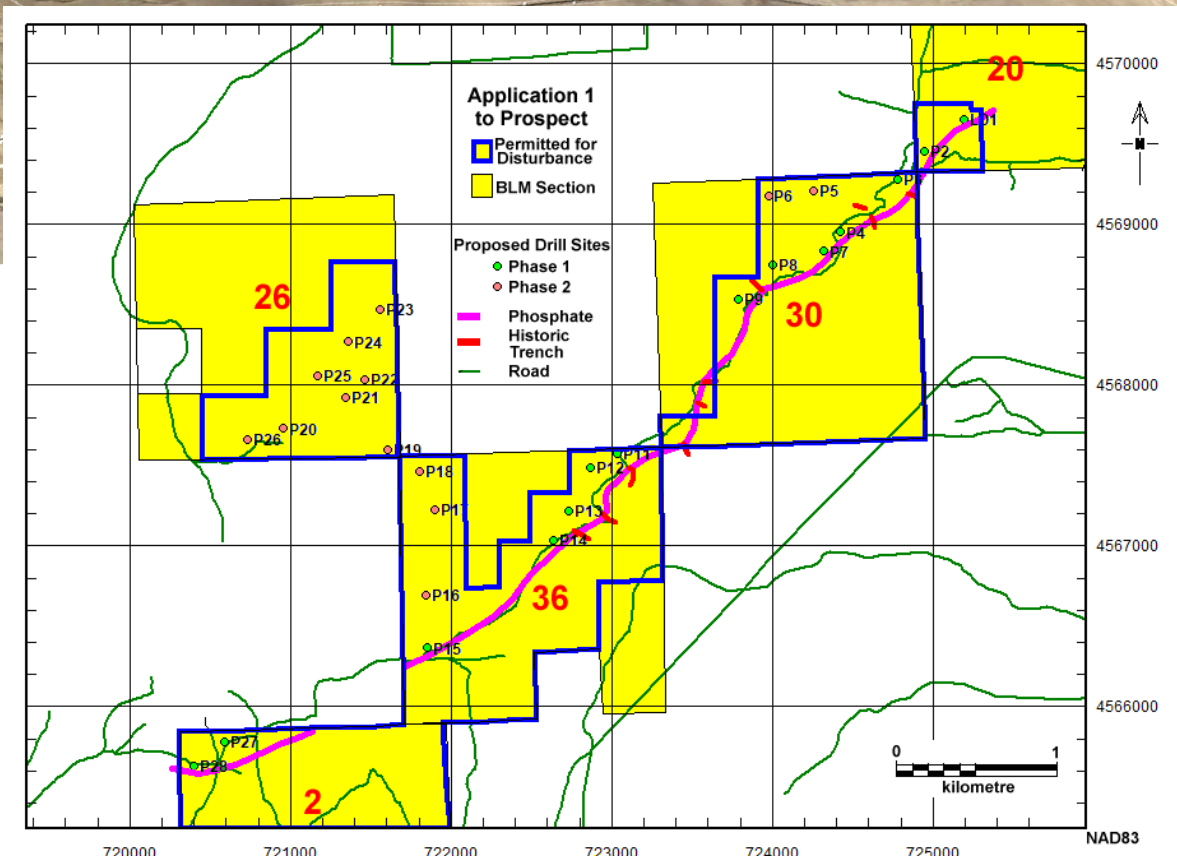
Application 1 to Prospect

Permitted for Disturbance

BLM Section

Proposed Drill Sites

Phase 1

Phase 2

Phosphate

Historic Trench

Road

20

26

30

36

2

LD1

P2

P1

P5

P6

P4

P7

P8

P9

P23

P24

P25

P22

P21

P20

P26

P19

P18

P11

P12

P17

P13

P14

P16

P15

P27

P28

4570000

4569000

4568000

4567000

4566000

720000

721000

722000

723000

724000

725000

N

0

1

kilometre

NAD83